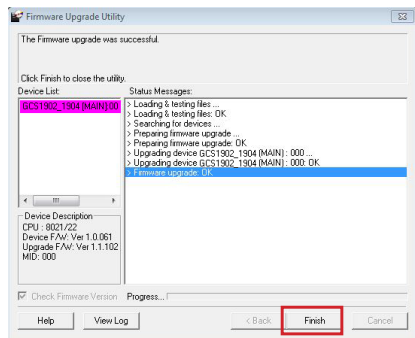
Firmware Upgrade Utility

The Firmware upgrade was successful.

Click Finish to close the utility.

Device List:

GCS1902_1904 (MAIN) : 00

Status Messages:

> Loading & testing files ...
> Loading & testing files: OK
> Searching for devices ...
> Preparing firmware upgrade ...
> Preparing firmware upgrade: OK
> Upgrading device GCS1902_1904 (MAIN) : 000 ...
> Upgrading device GCS1902_1904 (MAIN) : 000: OK
> Firmware upgrade: OK

Device Description
CPU : 8021/22
Device F/W: Ver 1.0.061
Upgrade F/W: Ver 1.1.102
MID: 000

Check Firmware Version

Progress...

Help

View Log

< Back

Finish

Cancel